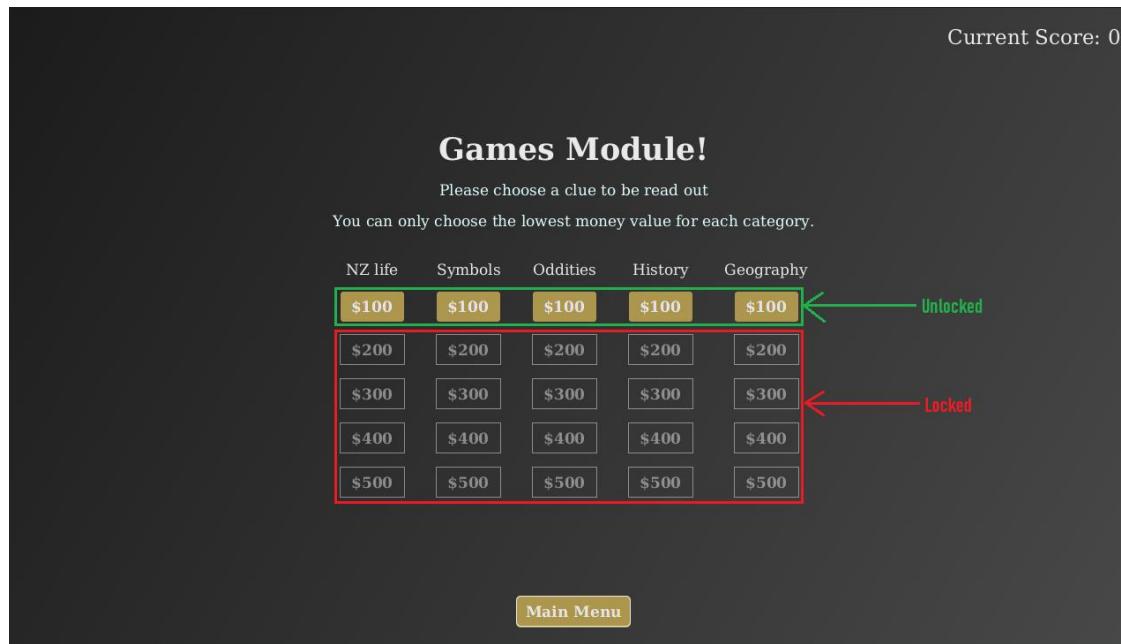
Current Score: 0

Games Module!

Please choose a clue to be read out

You can only choose the lowest money value for each category.

| NZ life | Symbols | Oddities | History | Geography |
|---|---|---|---|---|
| \$100 | \$100 | \$100 | \$100 | \$100 |
| \$200 | \$200 | \$200 | \$200 | \$200 |
| \$300 | \$300 | \$300 | \$300 | \$300 |
| \$400 | \$400 | \$400 | \$400 | \$400 |
| \$500 | \$500 | \$500 | \$500 | \$500 |

Unlocked

Locked

Main Menu